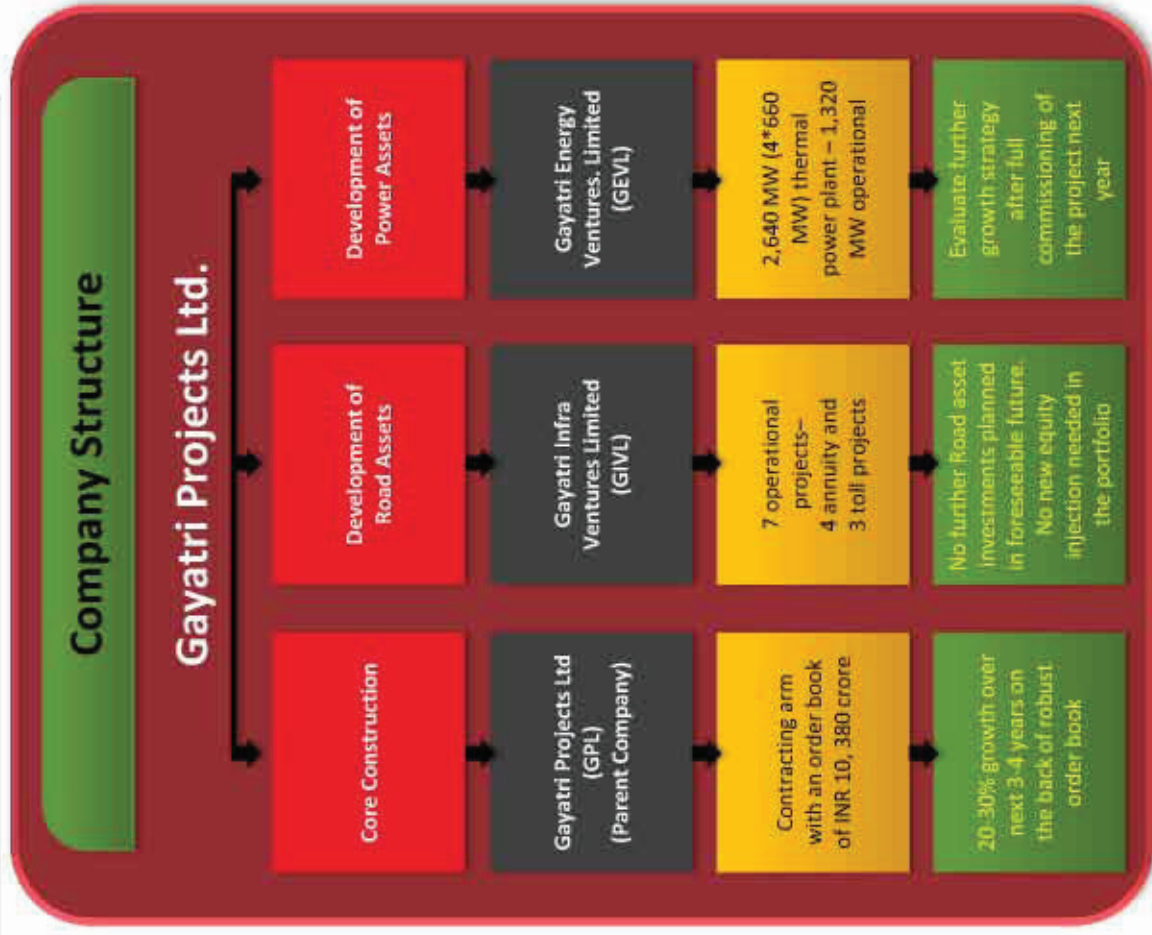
Company Structure

Gayatri Projects Ltd.

Core Construction

Gayatri Projects Ltd (GPL) (Parent Company)

Contracting arm with an order book of INR 10, 380 crore

20-30% growth over next 3-4 years on the back of robust order book

Development of Road Assets

Gayatri Infra Ventures Limited (GIVL)

7 operational projects– 4 annuity and 3 toll projects

No further Road asset investments planned in foreseeable future. No new equity injection needed in the portfolio

Development of Power Assets

Gayatri Energy Ventures. Limited (GEVL)

2,640 MW (4*660 MW) thermal power plant – 1,320 MW operational

Evaluate further growth strategy after full commissioning of the project next year